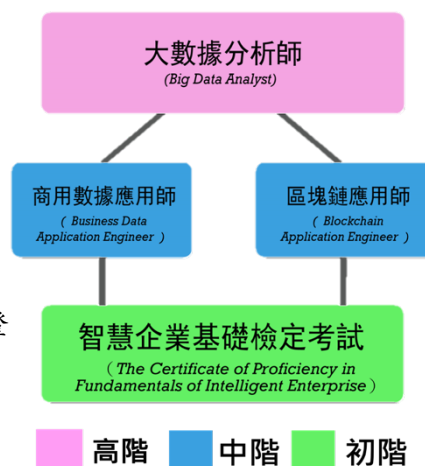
大數據分析師
(Big Data Analyst)

商用數據應用師
( Business Data Application Engineer )

區塊鏈應用師
( Blockchain Application Engineer )

智慧企業基礎檢定考試
( The Certificate of Proficiency in Fundamentals of Intelligent Enterprise )

高階 中階 初階